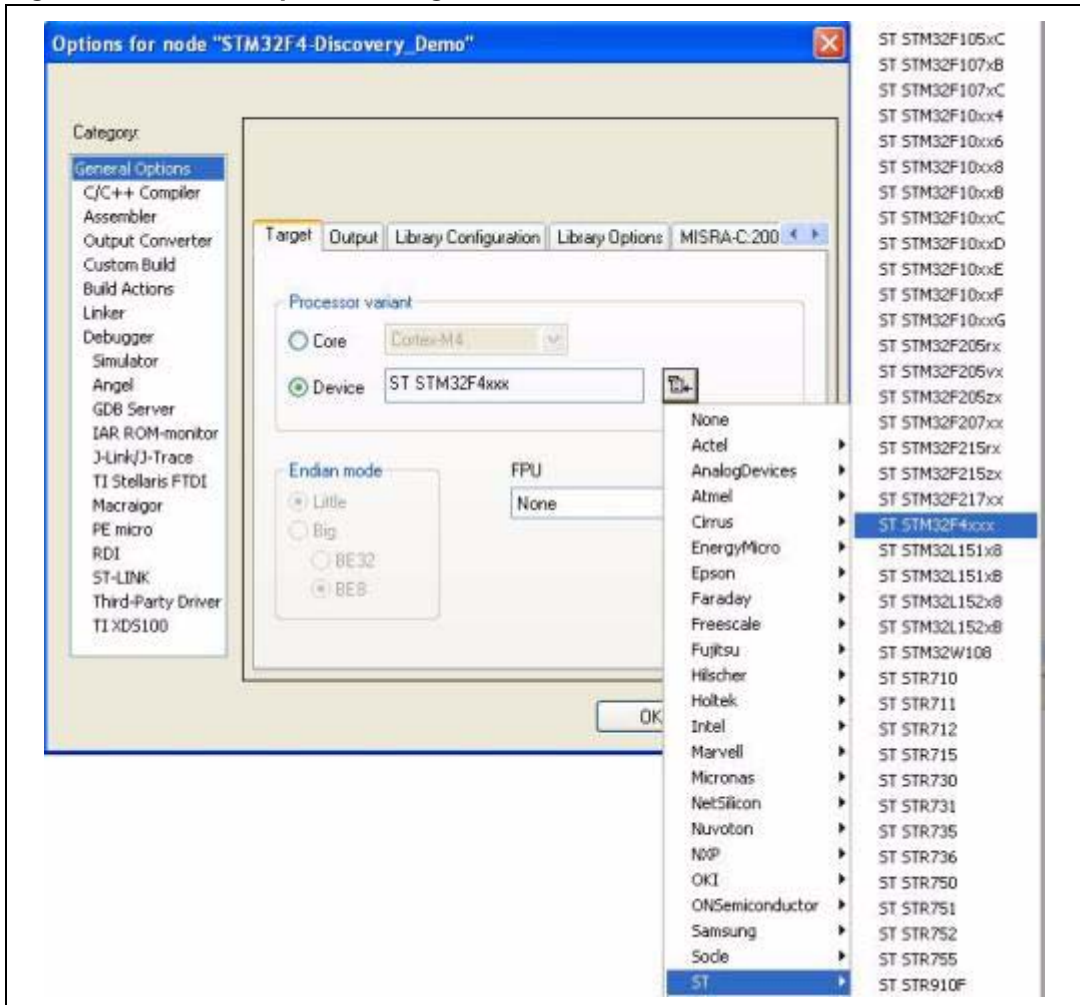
Options for node "STM32F4-Discovery_Demo"

Category:
General Options
C/C++ Compiler
Assembler
Output Converter
Custom Build
Build Actions
Linker
Debugger
Simulator
Angel
GDB Server
IAR ROM-monitor
J-Link/J-Trace
TI Stellaris FTDI
Macraigor
PE micro
RDI
ST-LINK
Third-Party Driver
TI XDS100

Target | Output | Library Configuration | Library Options | MISRA-C:200

Processor variant
Core Cortex-M4
Device ST STM32F4xxx

Endian mode
Little
Big
BE32
BE8

FPU
None

OK

None
Actel
AnalogDevices
Atmel
Cirrus
EnergyMicro
Epson
Faraday
Freescale
Fujitsu
Hilscher
Holtek
Intel
Marvell
Micronas
NetSilicon
Nuvoton
NXP
OKI
ONSemiconductor
Samsung
Socle
ST

ST STM32F105xC
ST STM32F107xB
ST STM32F107xC
ST STM32F10xx4
ST STM32F10xx6
ST STM32F10xx8
ST STM32F10xxB
ST STM32F10xxC
ST STM32F10xxD
ST STM32F10xxE
ST STM32F10xxF
ST STM32F10xxG
ST STM32F205rx
ST STM32F205vx
ST STM32F205zx
ST STM32F207xx
ST STM32F215rx
ST STM32F215zx
ST STM32F217xx
ST STM32F4xxx
ST STM32L151x8
ST STM32L151xB
ST STM32L152x8
ST STM32L152xB
ST STM32W108
ST STR710
ST STR711
ST STR712
ST STR715
ST STR730
ST STR731
ST STR735
ST STR736
ST STR750
ST STR751
ST STR752
ST STR755
ST STR910F